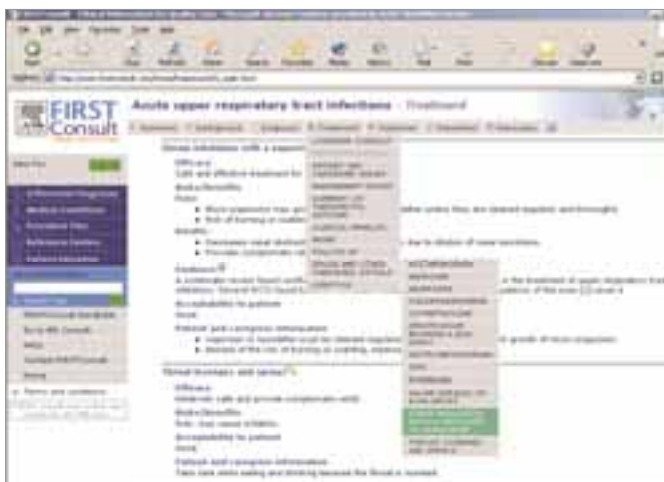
FIRST Consult

Acute upper respiratory tract infections - Treatment

Efficacy

Safe and effective treatment for

Risks/Benefits

Risks

Benefits

Evidence

Acceptability to patient

Patient and caregiver information

Throat lozenges and sprays

Efficacy

Risks/Benefits

Acceptability to patient

Patient and caregiver information